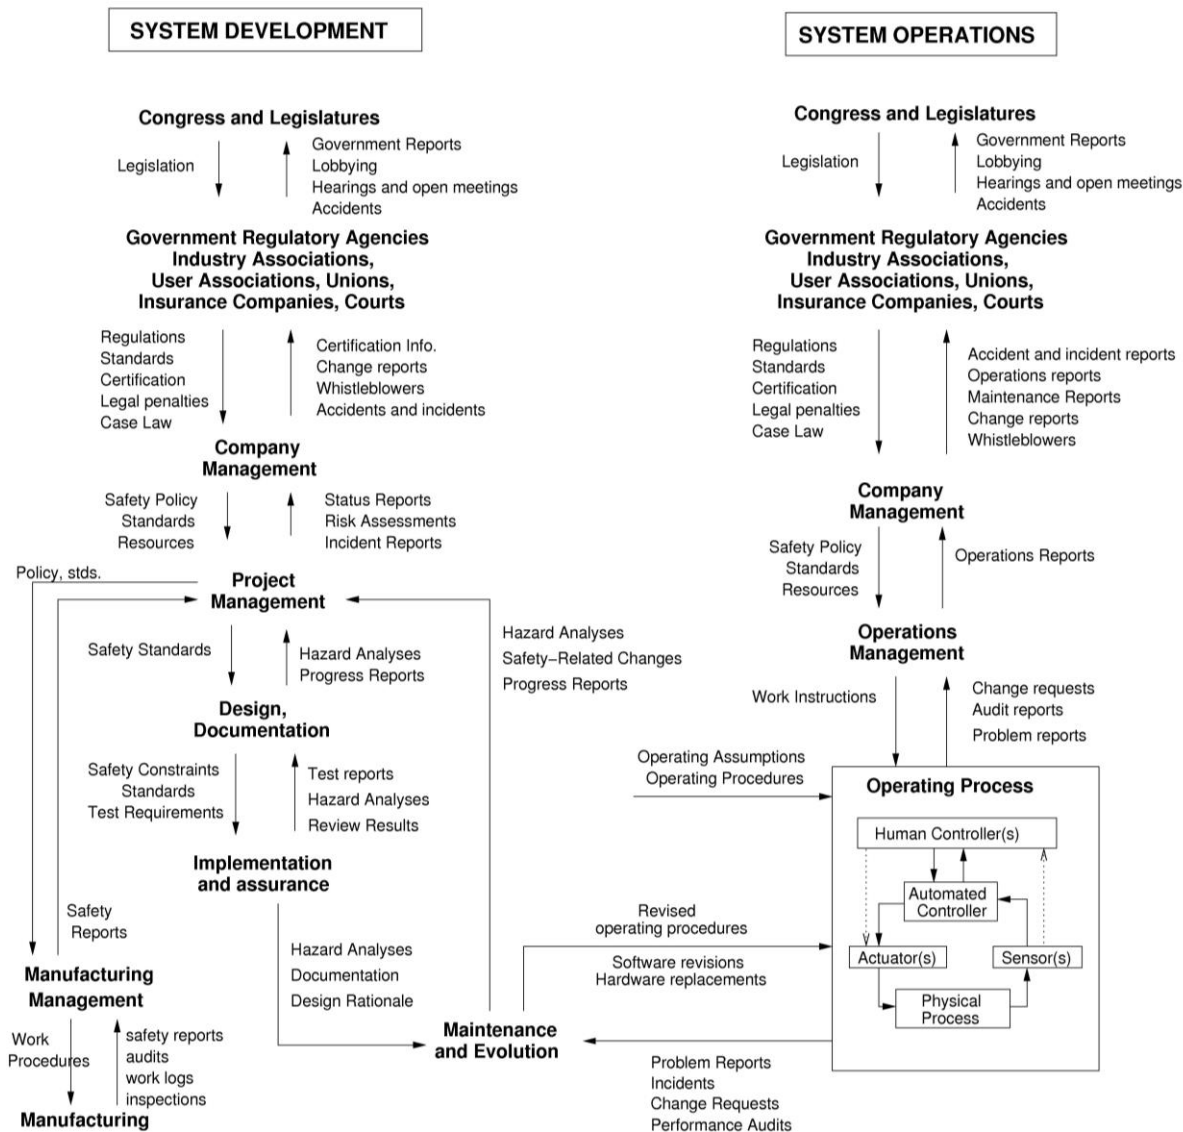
SYSTEM DEVELOPMENT

Congress and Legislatures

Legislation

Government Reports
Lobbying
Hearings and open meetings
Accidents

Government Regulatory Agencies
Industry Associations,
User Associations, Unions,
Insurance Companies, Courts

Regulations
Standards
Certification
Legal penalties
Case Law

Certification Info.
Change reports
Whistleblowers
Accidents and incidents

Company
Management

Safety Policy
Standards
Resources

Status Reports
Risk Assessments
Incident Reports

Policy, stds.

Project
Management

Safety Standards

Hazard Analyses
Progress Reports

Hazard Analyses
Safety−Related Changes
Progress Reports

Design,
Documentation

Safety Constraints
Standards
Test Requirements

Test reports
Hazard Analyses
Review Results

Implementation
and assurance

Safety
Reports

Hazard Analyses
Documentation
Design Rationale

Manufacturing
Management

Work
Procedures

safety reports
audits
work logs
inspections

Manufacturing

Maintenance
and Evolution

SYSTEM OPERATIONS

Congress and Legislatures

Legislation

Government Reports
Lobbying
Hearings and open meetings
Accidents

Government Regulatory Agencies
Industry Associations,
User Associations, Unions,
Insurance Companies, Courts

Regulations
Standards
Certification
Legal penalties
Case Law

Accident and incident reports
Operations reports
Maintenance Reports
Change reports
Whistleblowers

Company
Management

Safety Policy
Standards
Resources

Operations Reports

Operations
Management

Work Instructions

Change requests
Audit reports
Problem reports

Operating Assumptions
Operating Procedures

Operating Process

Human Controller(s)

Automated
Controller

Actuator(s)

Sensor(s)

Physical
Process

Revised
operating procedures

Software revisions
Hardware replacements

Problem Reports
Incidents
Change Requests
Performance Audits